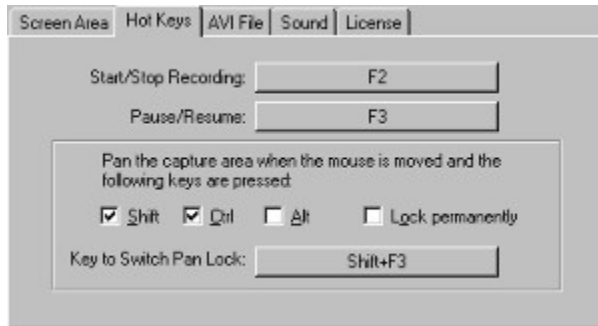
Screen Area | Hot Keys | AVI File | Sound | License

Start/Stop Recording: F2

Pause/Resume: F3

Pan the capture area when the mouse is moved and the following keys are pressed:

☑ Shift ☑ Ctrl ☐ Alt ☐ Lock permanently

Key to Switch Pan Lock: Shift+F3